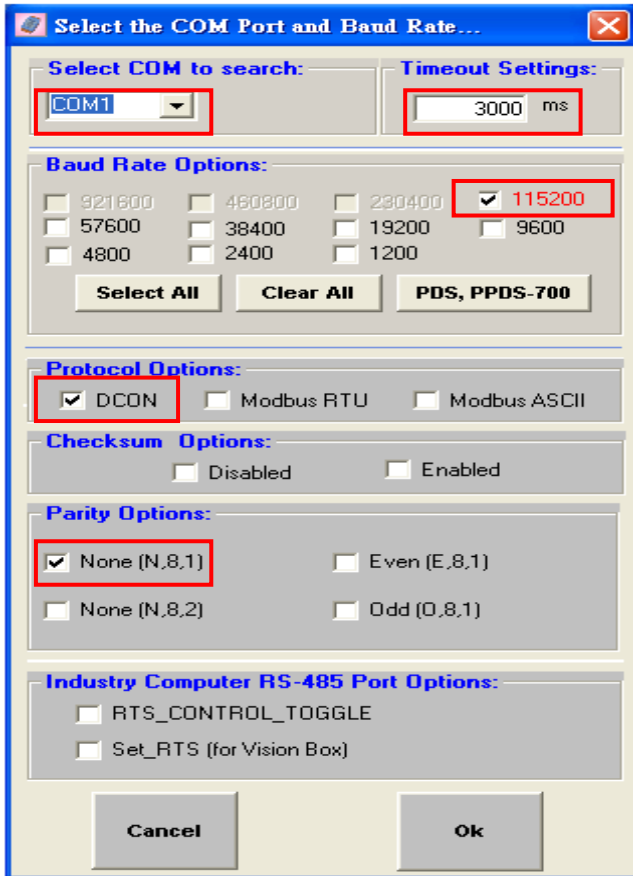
Select the COM Port and Baud Rate...

Select COM to search:
COM1

Timeout Settings:
3000 ms

Baud Rate Options:
921600
460800
230400
115200
57600
38400
19200
9600
4800
2400
1200
Select All
Clear All
PDS, PPDS-700

Protocol Options:
DCON
Modbus RTU
Modbus ASCII

Checksum Options:
Disabled
Enabled

Parity Options:
None (N,8,1)
Even (E,8,1)
None (N,8,2)
Odd (O,8,1)

Industry Computer RS-485 Port Options:
RTS_CONTROL_TOGGLE
Set_RTS (for Vision Box)

Cancel
Ok